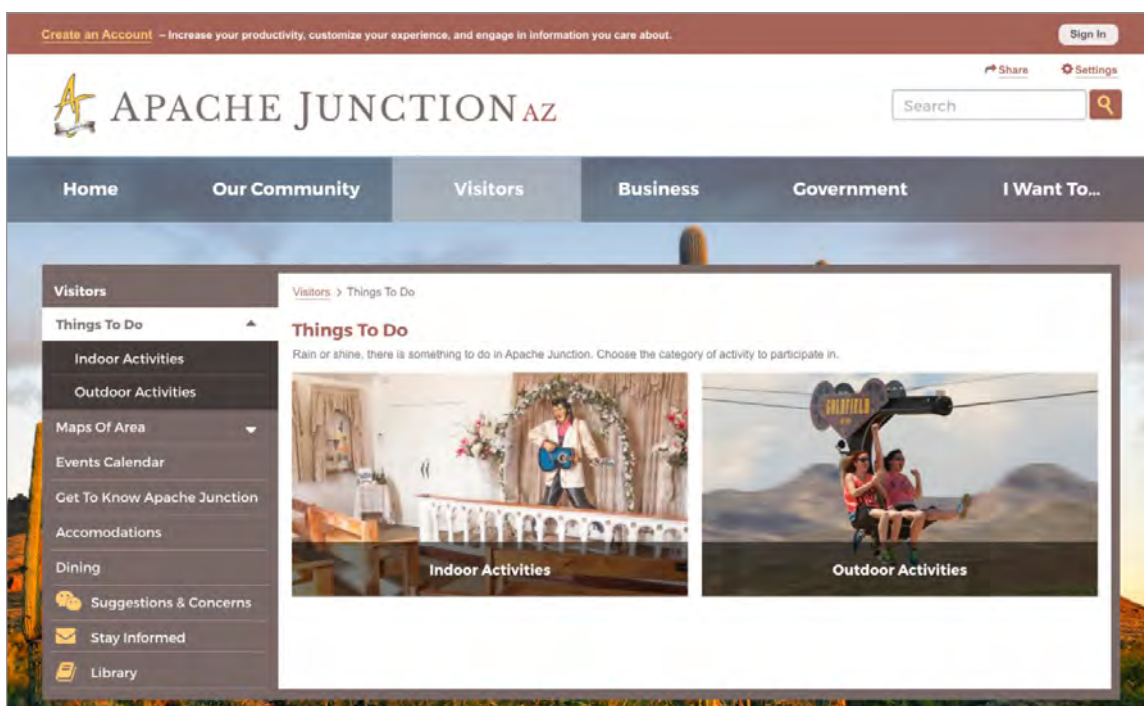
Create an Account – Increase your productivity, customize your experience, and engage in information you care about.

Sign In

Share Settings

APACHE JUNCTION AZ

Search

Home Our Community Visitors Business Government I Want To...

Visitors
Things To Do
Indoor Activities
Outdoor Activities
Maps Of Area
Events Calendar
Get To Know Apache Junction
Accomodations
Dining
Suggestions & Concerns
Stay Informed
Library

Visitors > Things To Do

Things To Do

Rain or shine, there is something to do in Apache Junction. Choose the category of activity to participate in.

GOLDFIELD

Indoor Activities

Outdoor Activities